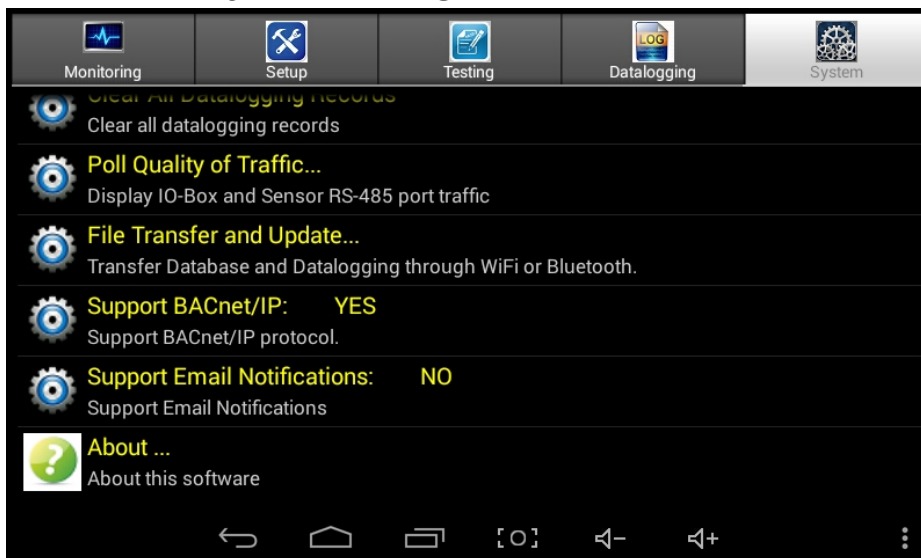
Monitoring Setup Testing LOG Datalogging System

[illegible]
Clear all datalogging records

Poll Quality of Traffic...
Display IO-Box and Sensor RS-485 port traffic

File Transfer and Update...
Transfer Database and Datalogging through WiFi or Bluetooth.

Support BACnet/IP: YES
Support BACnet/IP protocol.

Support Email Notifications: NO
Support Email Notifications

About ...
About this software